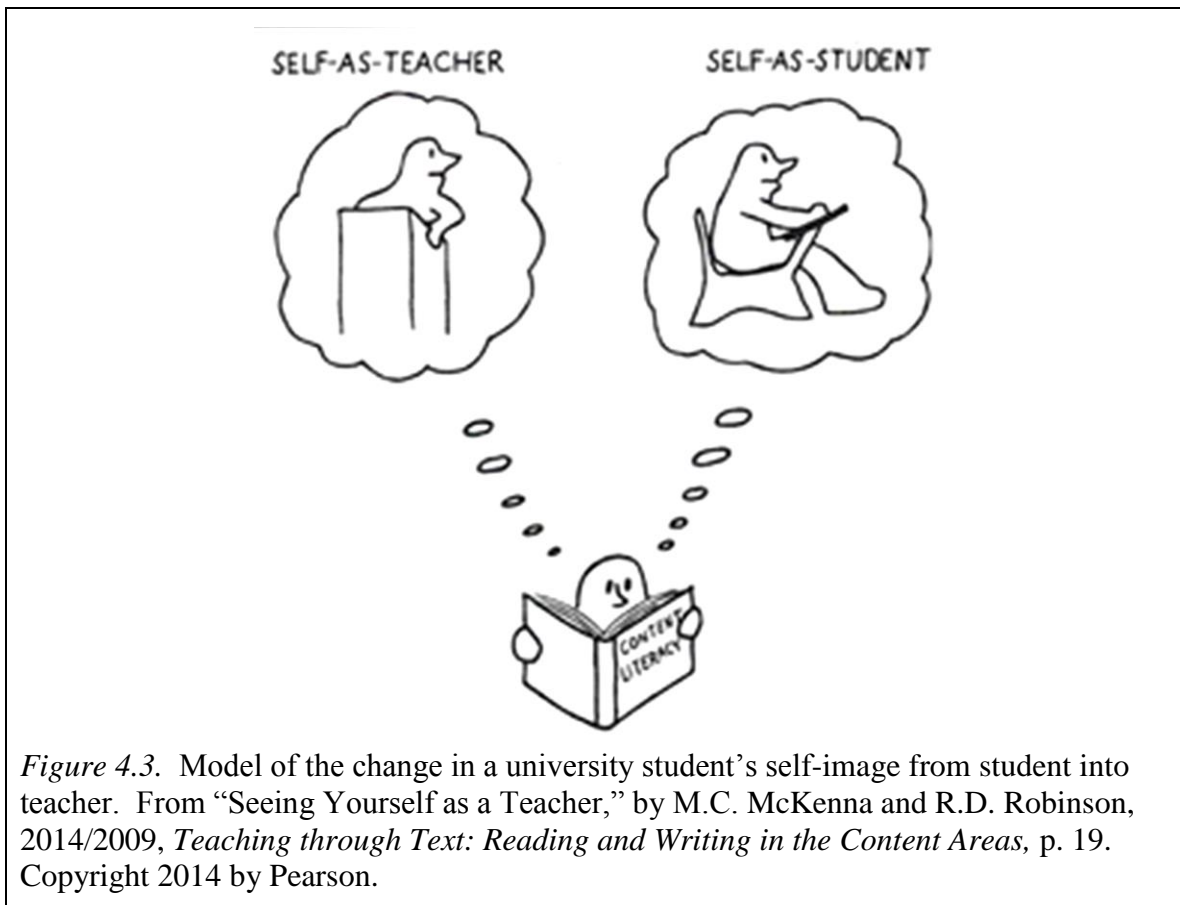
SELF-AS-TEACHER

SELF-AS-STUDENT

CONTENT LITERACY

*Figure 4.3.* Model of the change in a university student's self-image from student into teacher. From "Seeing Yourself as a Teacher," by M.C. McKenna and R.D. Robinson, 2014/2009, *Teaching through Text: Reading and Writing in the Content Areas,* p. 19. Copyright 2014 by Pearson.